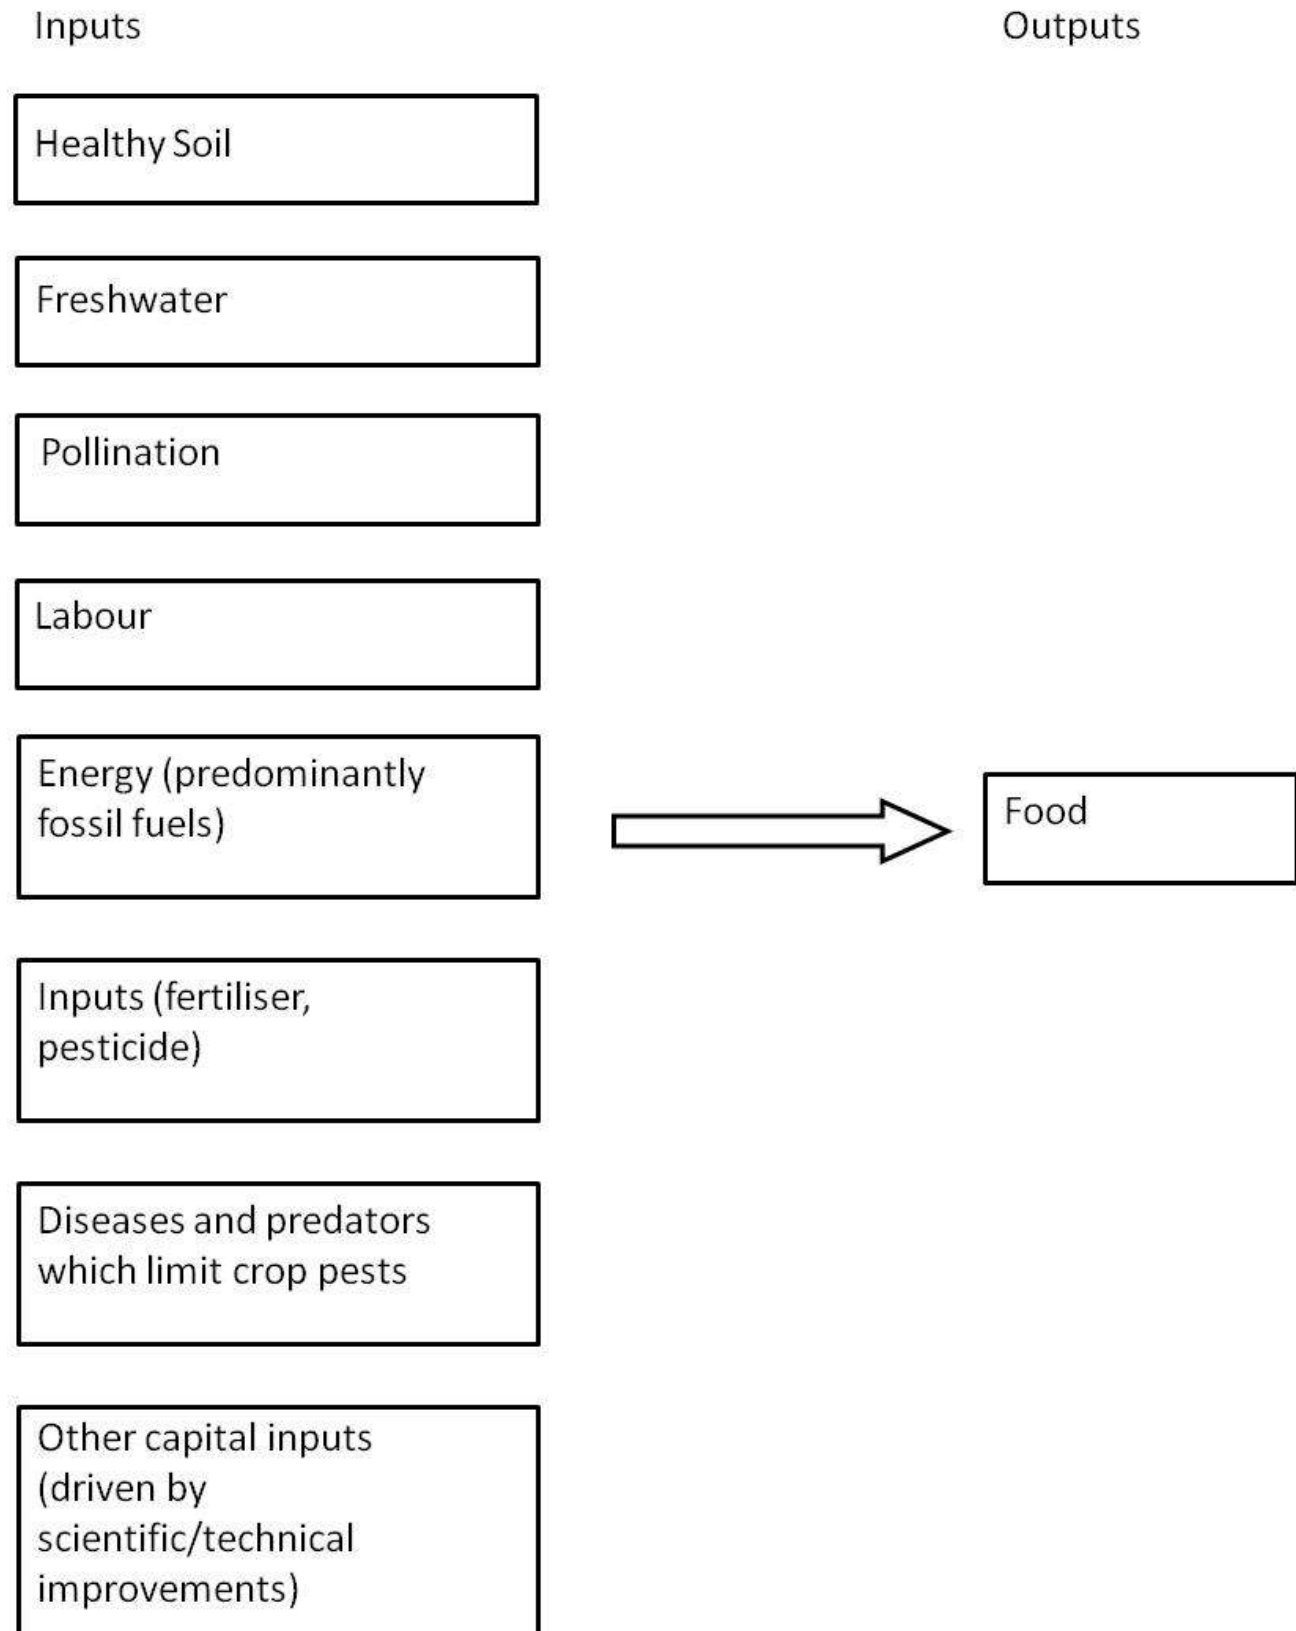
Inputs

Outputs

Healthy Soil

Freshwater

Pollination

Labour

Energy (predominantly fossil fuels)

Food

Inputs (fertiliser, pesticide)

Diseases and predators which limit crop pests

Other capital inputs (driven by scientific/technical improvements)